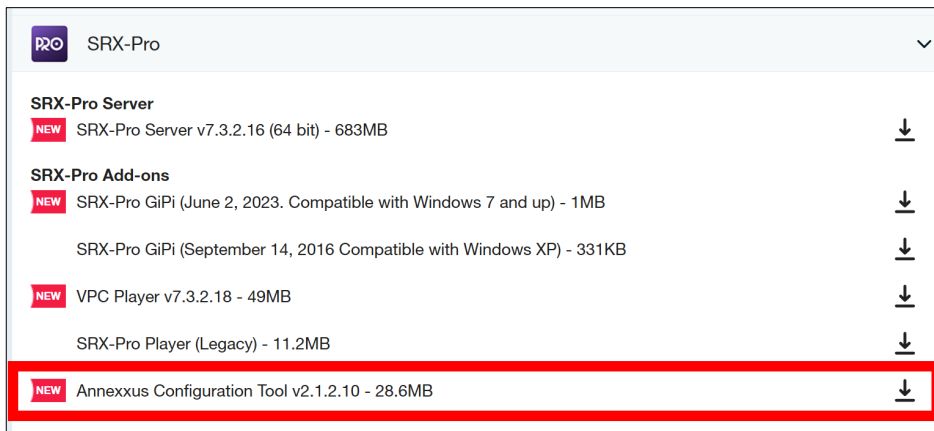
PRO SRX-Pro

SRX-Pro Server
NEW SRX-Pro Server v7.3.2.16 (64 bit) - 683MB

SRX-Pro Add-ons
NEW SRX-Pro GiPi (June 2, 2023. Compatible with Windows 7 and up) - 1MB

SRX-Pro GiPi (September 14, 2016 Compatible with Windows XP) - 331KB

NEW VPC Player v7.3.2.18 - 49MB

SRX-Pro Player (Legacy) - 11.2MB

NEW Annexxus Configuration Tool v2.1.2.10 - 28.6MB